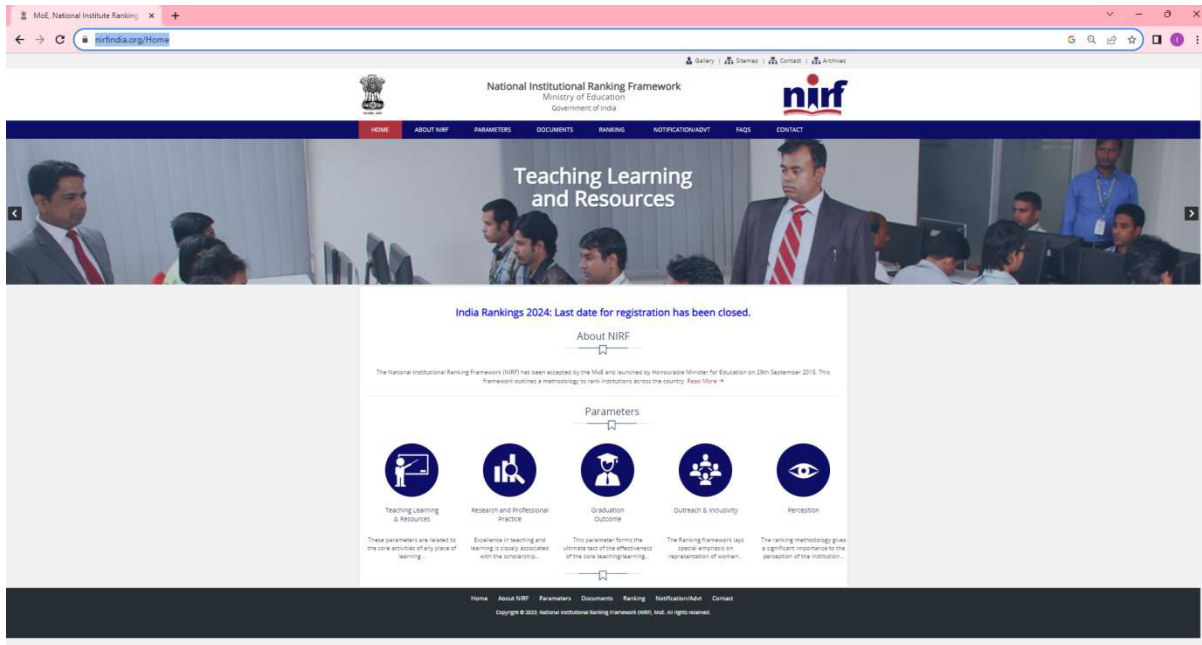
MoE, National Institute Ranking ×

nirfindia.org/Home

Gallery | Sitemap | Contact | Archives

National Institutional Ranking Framework
Ministry of Education
Government of India

nirf

HOME ABOUT NIRF PARAMETERS DOCUMENTS RANKING NOTIFICATION/ADVT FAQS CONTACT

Teaching Learning and Resources

India Rankings 2024: Last date for registration has been closed.

About NIRF

The National Institutional Ranking Framework (NIRF) has been accepted by the MoE and launched by Honourable Minister for Education on 29th September 2015. This framework outlines a methodology to rank institutions across the country. Read More →

Parameters

Teaching Learning & Resources

These parameters are related to the core activities of any place of learning...

Research and Professional Practice

Excellence in teaching and learning is closely associated with the scholarship...

Graduation Outcome

This parameter forms the ultimate test of the effectiveness of the core teaching/learning...

Outreach & Inclusivity

The Ranking framework lays special emphasis on representation of women...

Perception

The ranking methodology gives a significant importance to the perception of the institution...

Home About NIRF Parameters Documents Ranking Notification/Advt Contact

Copyright © 2023, National Institutional Ranking Framework (NIRF), MoE. All rights reserved.